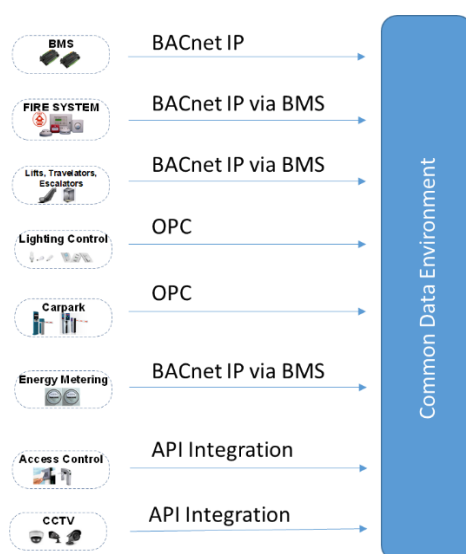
BMS
BACnet IP

FIRE SYSTEM
BACnet IP via BMS

Lifts, Travelators, Escalators
BACnet IP via BMS

Lighting Control
OPC

Carpark
OPC

Energy Metering
BACnet IP via BMS

Access Control
API Integration

CCTV
API Integration

Common Data Environment